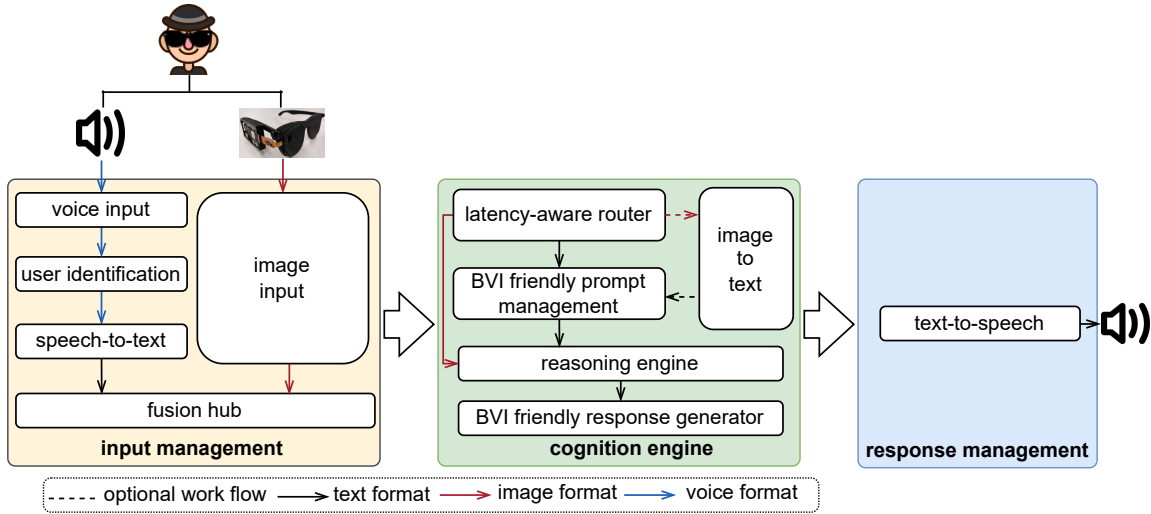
voice input

user identification

speech-to-text

image input

fusion hub

input management

latency-aware router

image to text

BVI friendly prompt management

reasoning engine

BVI friendly response generator

cognition engine

text-to-speech

response management

optional work flow text format image format voice format